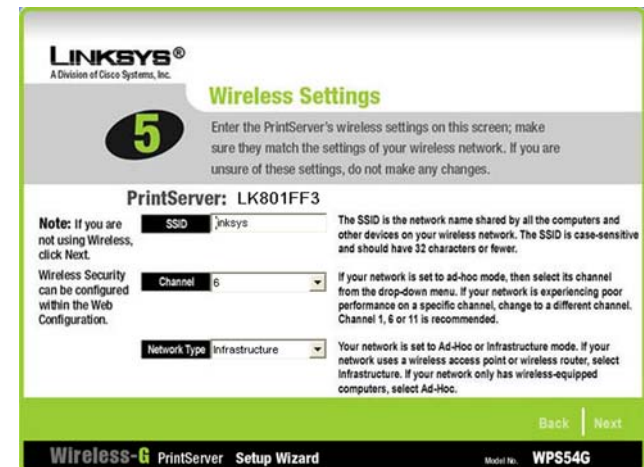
LINKSYS®
A Division of Cisco Systems, Inc.

Wireless Settings

5

Enter the PrintServer's wireless settings on this screen; make sure they match the settings of your wireless network. If you are unsure of these settings, do not make any changes.

PrintServer: LK801FF3

Note: If you are not using Wireless, click Next.

Wireless Security can be configured within the Web Configuration.

SSID linksys

The SSID is the network name shared by all the computers and other devices on your wireless network. The SSID is case-sensitive and should have 32 characters or fewer.

Channel 6

If your network is set to ad-hoc mode, then select its channel from the drop-down menu. If your network is experiencing poor performance on a specific channel, change to a different channel. Channel 1, 6 or 11 is recommended.

Network Type Infrastructure

Your network is set to Ad-Hoc or Infrastructure mode. If your network uses a wireless access point or wireless router, select Infrastructure. If your network only has wireless-equipped computers, select Ad-Hoc.

Back Next

Wireless-G PrintServer Setup Wizard

Model No. WPS54G